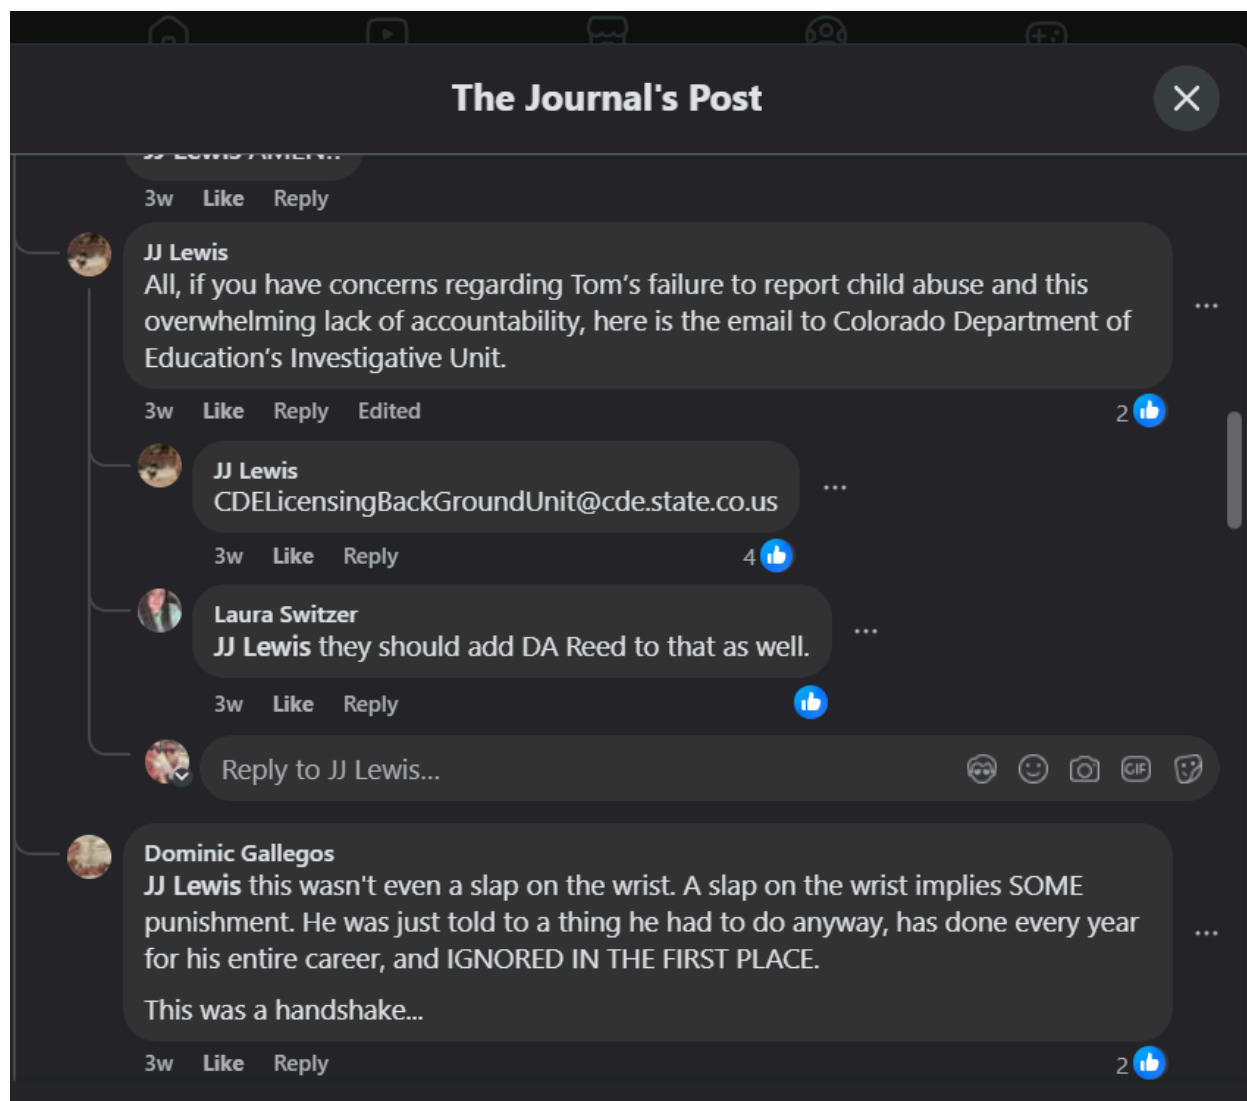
The Journal's Post

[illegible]

3w Like Reply

JJ Lewis
All, if you have concerns regarding Tom's failure to report child abuse and this overwhelming lack of accountability, here is the email to Colorado Department of Education's Investigative Unit.

3w Like Reply Edited 2

JJ Lewis
CDELicensingBackGroundUnit@cde.state.co.us

3w Like Reply 4

Laura Switzer
JJ Lewis they should add DA Reed to that as well.

3w Like Reply

Reply to JJ Lewis...

Dominic Gallegos
JJ Lewis this wasn't even a slap on the wrist. A slap on the wrist implies SOME punishment. He was just told to a thing he had to do anyway, has done every year for his entire career, and IGNORED IN THE FIRST PLACE.

This was a handshake...

3w Like Reply 2